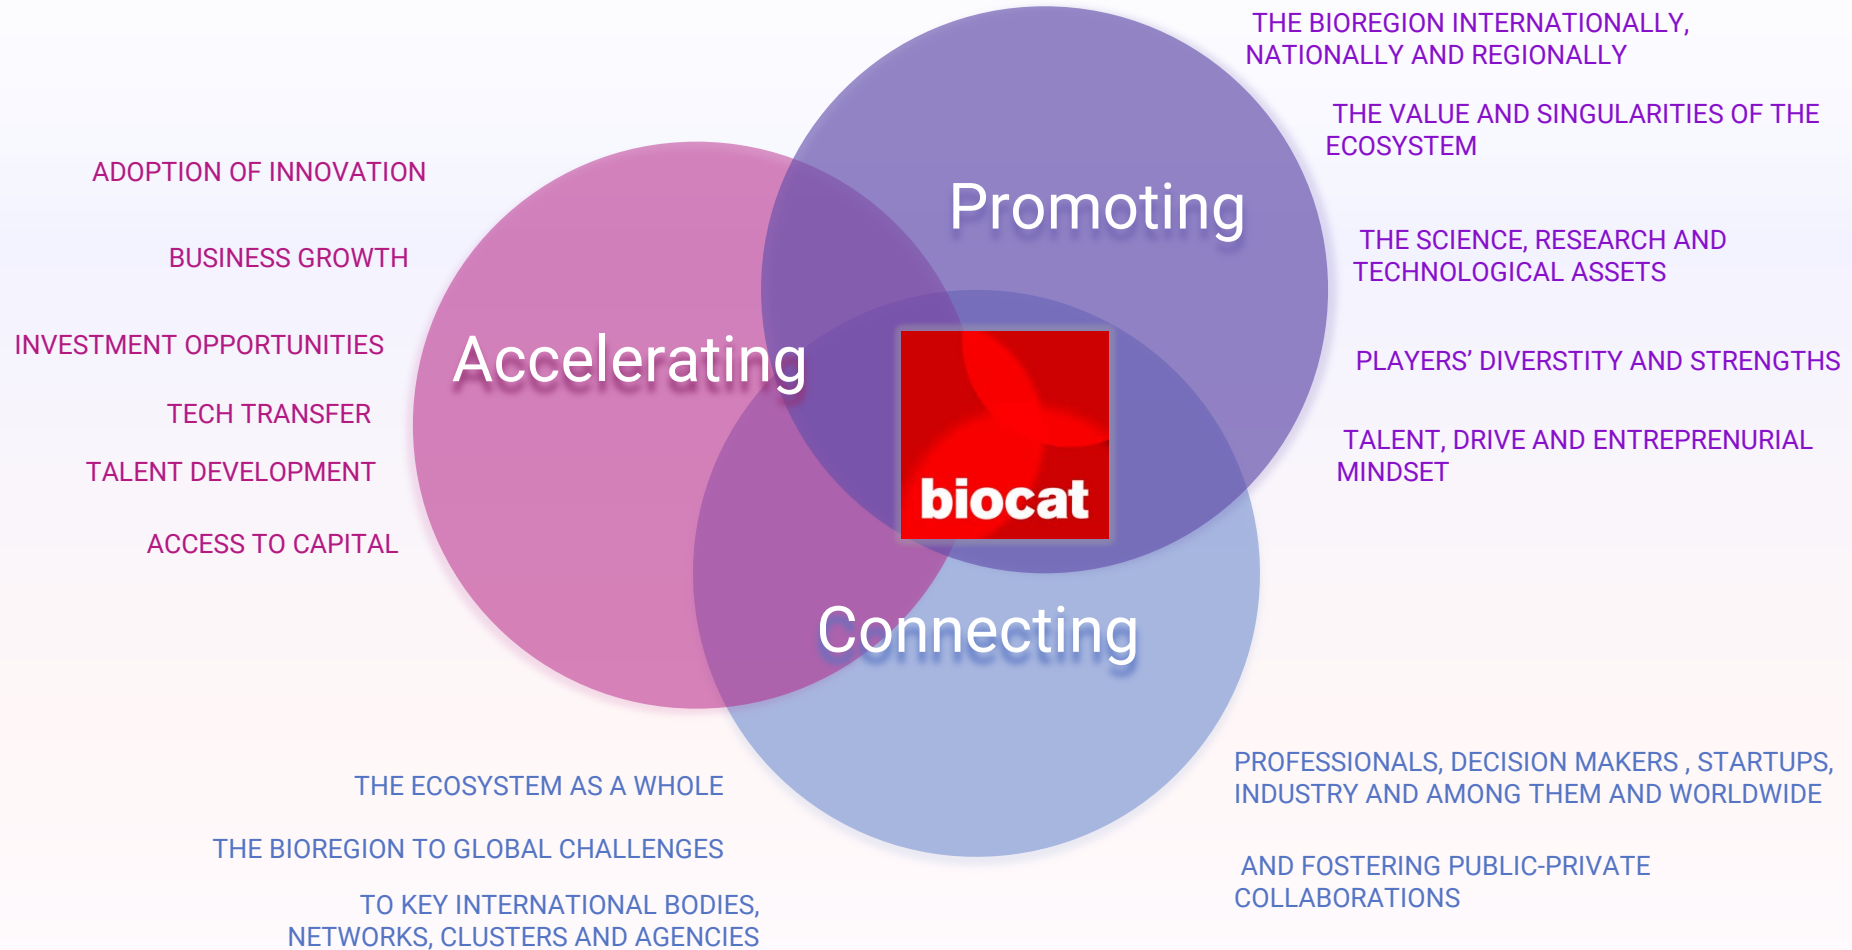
THE BIOREGION INTERNATIONALLY, NATIONALLY AND REGIONALLY

THE VALUE AND SINGULARITIES OF THE ECOSYSTEM

ADOPTION OF INNOVATION

Promoting

BUSINESS GROWTH

THE SCIENCE, RESEARCH AND TECHNOLOGICAL ASSETS

INVESTMENT OPPORTUNITIES

Accelerating

PLAYERS' DIVERSTITY AND STRENGTHS

TECH TRANSFER

TALENT, DRIVE AND ENTREPRENURIAL MINDSET

TALENT DEVELOPMENT

biocat

ACCESS TO CAPITAL

Connecting

PROFESSIONALS, DECISION MAKERS , STARTUPS, INDUSTRY AND AMONG THEM AND WORLDWIDE

THE ECOSYSTEM AS A WHOLE

THE BIOREGION TO GLOBAL CHALLENGES

AND FOSTERING PUBLIC-PRIVATE COLLABORATIONS

TO KEY INTERNATIONAL BODIES, NETWORKS, CLUSTERS AND AGENCIES